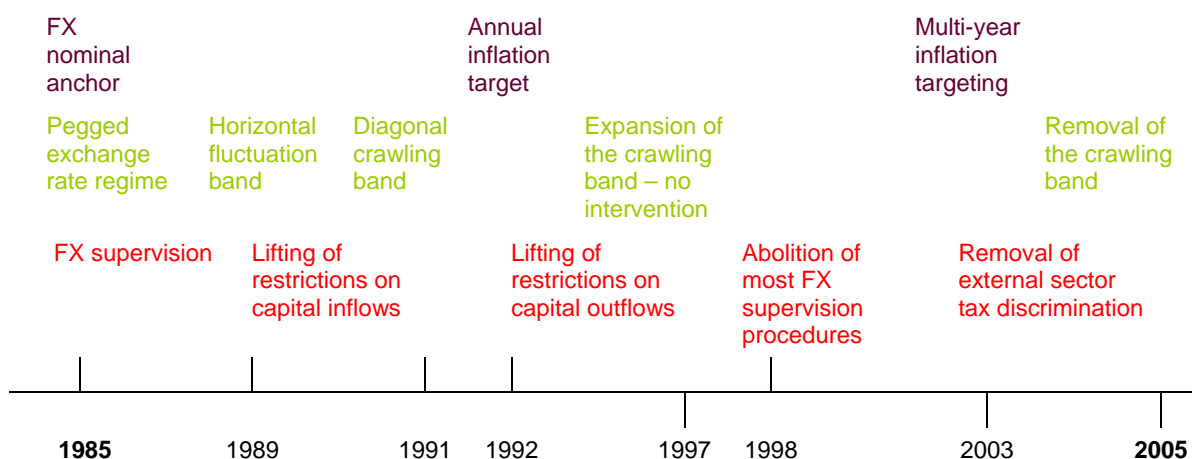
FX nominal anchor

Annual inflation target

Multi-year inflation targeting

Pegged exchange rate regime

Horizontal fluctuation band

Diagonal crawling band

Expansion of the crawling band – no intervention

Removal of the crawling band

FX supervision

Lifting of restrictions on capital inflows

Lifting of restrictions on capital outflows

Abolition of most FX supervision procedures

Removal of external sector tax discrimination

**1985** 1989 1991 1992 1997 1998 2003 **2005**